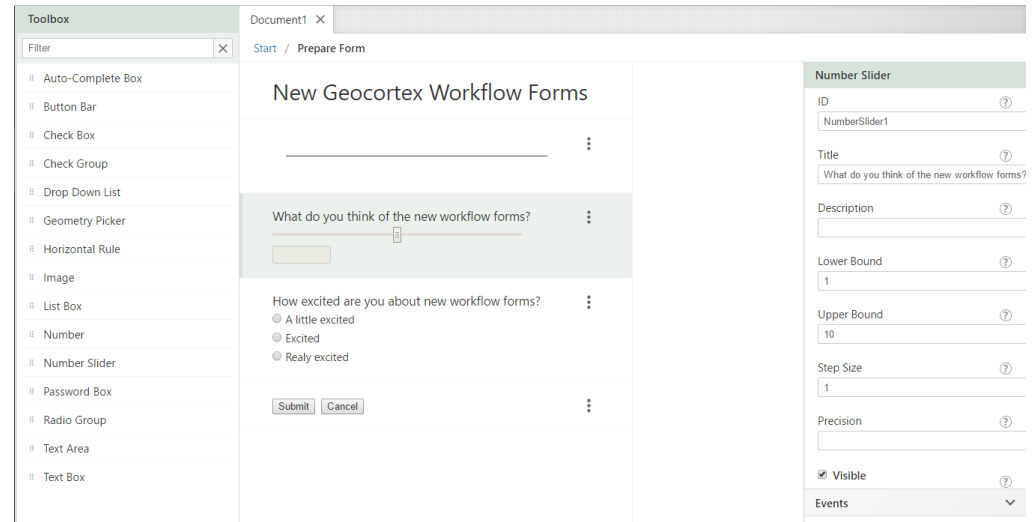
Toolbox

Filter

Auto-Complete Box
Button Bar
Check Box
Check Group
Drop Down List
Geometry Picker
Horizontal Rule
Image
List Box
Number
Number Slider
Password Box
Radio Group
Text Area
Text Box

Document1 ×

Start / Prepare Form

New Geocortex Workflow Forms

What do you think of the new workflow forms?

How excited are you about new workflow forms?
A little excited
Excited
Realy excited

Submit Cancel

Number Slider
ID
NumberSlider1
Title
What do you think of the new workflow forms?
Description
Lower Bound
1
Upper Bound
10
Step Size
1
Precision
Visible
Events